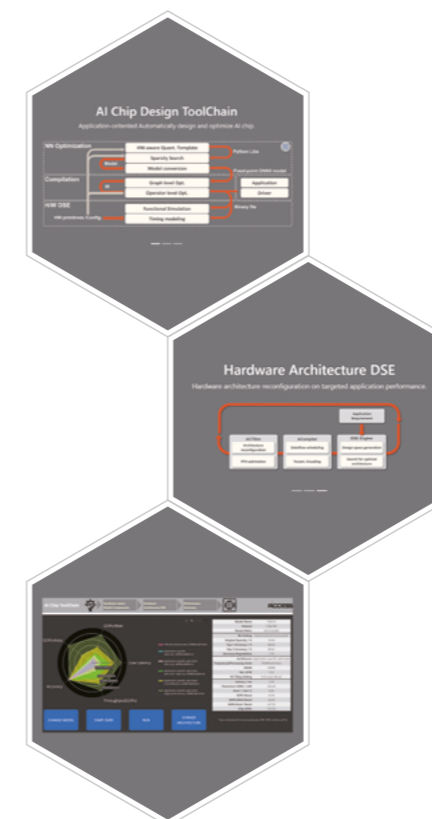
AI Chip Design ToolChain

Application-oriented Automatically design and optimize AI chip

NN Optimization

HW-aware Quant. Template

Sparsity Search

Model

Model conversion

Python Lite

Fixed-point ONNX model

Compilation

IR

Graph-level Opt.

Operator-level Opt.

Application

Driver

Binary file

H/W DSE

HW primitives Config

Functional Simulation

Timing modeling

Hardware Architecture DSE

Hardware architecture reconfiguration on targeted application performance.

Application Requirement

AI Filter

Architecture reconfiguration

HW optimization

AI Compiler

Dataflow scheduling

Timing modeling

DSE Engine

Design space generation

Search for optimal architecture

AI Chip ToolChain

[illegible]

CHANGE MODEL

START DSE

RUN

CHANGE ARCHITECTURE